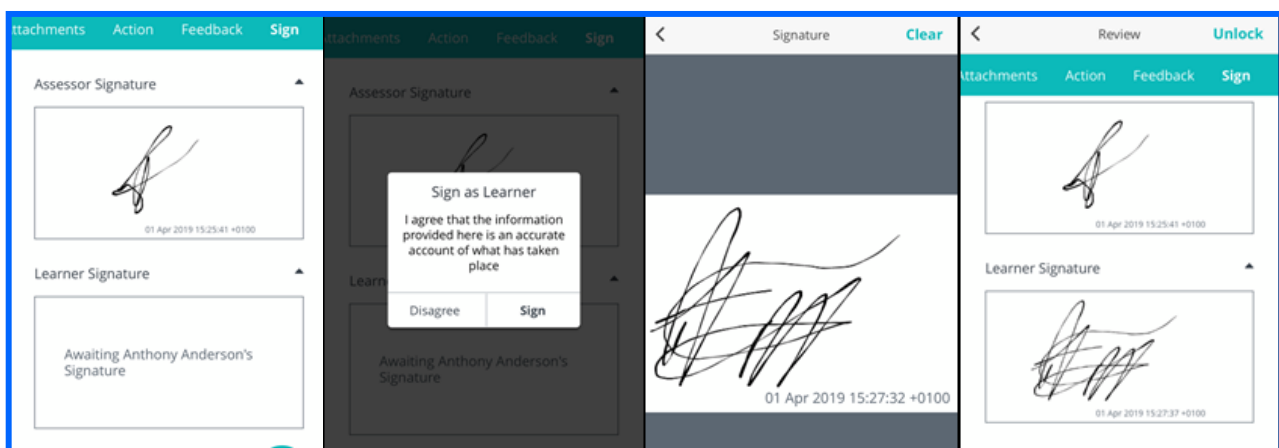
ttachments Action Feedback Sign

Assessor Signature

01 Apr 2019 15:25:41 +0100

Learner Signature

Awaiting Anthony Anderson's Signature

ttachments Action Feedback Sign

Assessor Signature

Sign as Learner

I agree that the information provided here is an accurate account of what has taken place

Disagree Sign

Learn

Awaiting Anthony Anderson's Signature

Signature Clear

01 Apr 2019 15:27:32 +0100

Review Unlock

ttachments Action Feedback Sign

01 Apr 2019 15:25:41 +0100

Learner Signature

01 Apr 2019 15:27:37 +0100